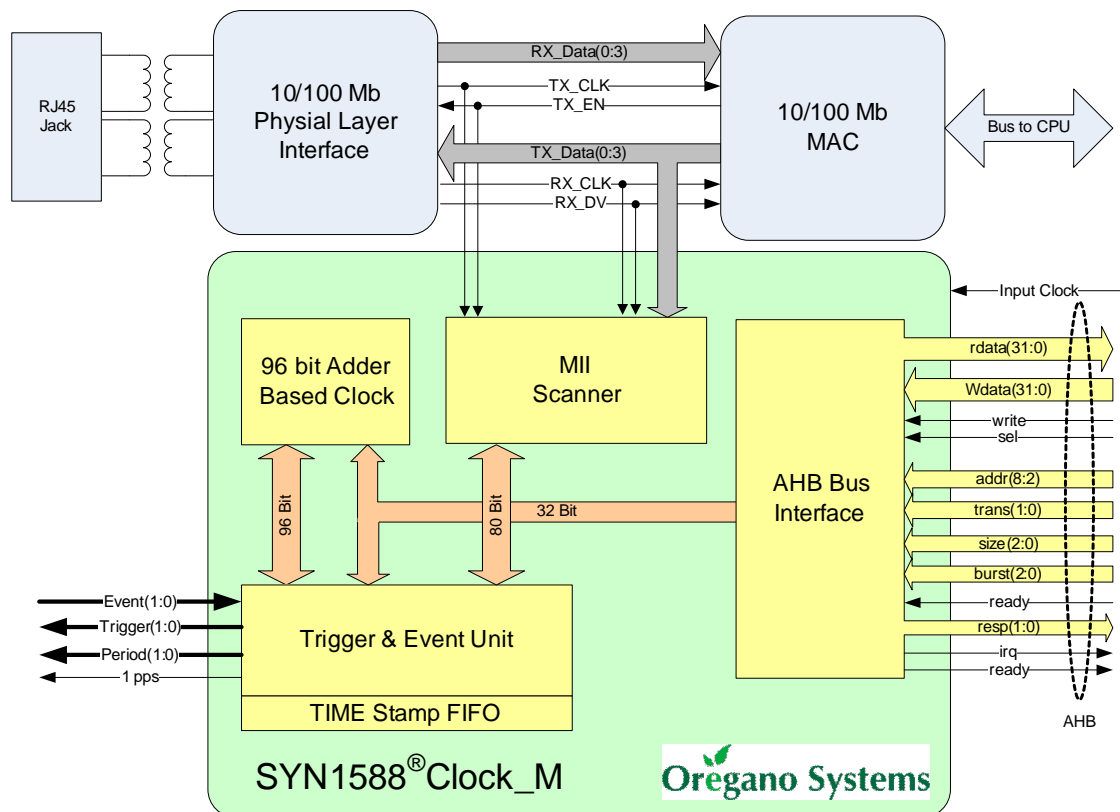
RJ45
Jack

10/100 Mb
Physial Layer
Interface

RX_Data(0:3)
TX_CLK
TX_EN
TX_Data(0:3)
RX_CLK
RX_DV

10/100 Mb
MAC

Bus to CPU

Input Clock

96 bit Adder
Based Clock

MII
Scanner

AHB Bus
Interface

rdata(31:0)
Wdata(31:0)
write
sel
addr(8:2)
trans(1:0)
size(2:0)
burst(2:0)
ready
resp(1:0)
irq
ready

AHB

96 Bit
80 Bit
32 Bit

Event(1:0)
Trigger(1:0)
Period(1:0)
1 pps

Trigger & Event Unit

TIME Stamp FIFO

SYN1588®Clock_M

Oregano Systems